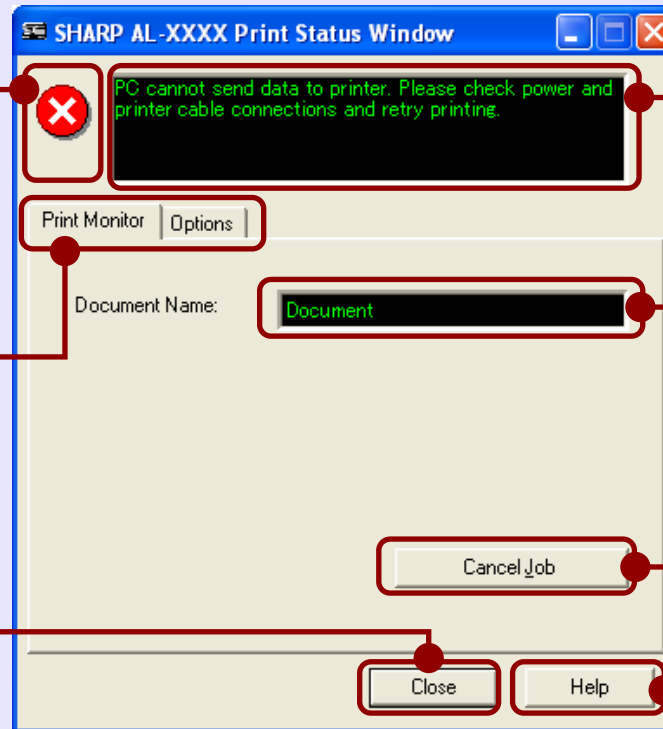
SHARP AL-XXXX Print Status Window

PC cannot send data to printer. Please check power and printer cable connections and retry printing.

Print Monitor | Options

Document Name: Document

Cancel Job

Close

Help